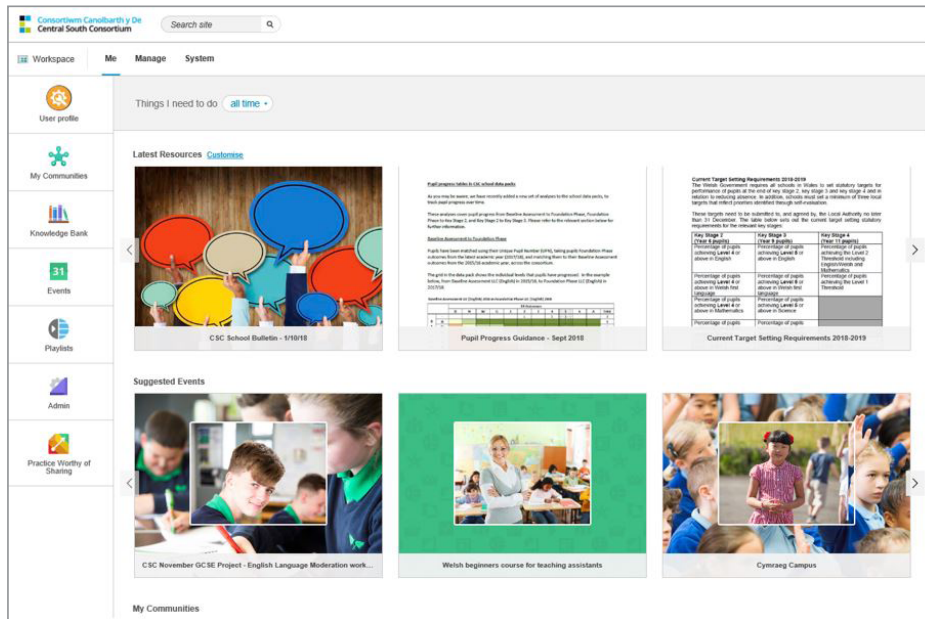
Consortiwm Canolbarth y De
Central South Consortium

Search site

Workspace Me Manage System

User profile

My Communities

Knowledge Bank

31
Events

Playlists

Admin

Practice Worthy of Sharing

Things I need to do all time

Latest Resources Customise

Pupil progress tables in CSC school data packs

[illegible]

Current Target Setting Requirements 2018-2019

The Welsh Government requires all schools in Wales to set statutory targets for performance of pupils at the end of key stage 2, key stage 3 and key stage 4 and in relation to reducing absence. In addition, schools must set a minimum of three local targets that reflect priorities identified through self-evaluation.

These targets need to be submitted to, and agreed by, the Local Authority no later than 31 December. The table below sets out the current target setting statutory requirements for the relevant key stages:

| Key Stage 2 (Year 6 pupils) | Key Stage 3 (Year 9 pupils) | Key Stage 4 (Year 11 pupils) |
|---|---|---|
| Percentage of pupils achieving Level 4 or above in English | Percentage of pupils achieving Level 5 or above in English | Percentage of pupils achieving the Level 2 Threshold including English/Welsh and Mathematics |
| Percentage of pupils achieving Level 4 or above in Welsh first language | Percentage of pupils achieving Level 5 or above in Welsh first language | Percentage of pupils achieving the Level 1 Threshold |
| Percentage of pupils achieving Level 4 or above in Mathematics | Percentage of pupils achieving Level 5 or above in Science | |
| Percentage of pupils | Percentage of pupils | |

CSC School Bulletin - 1/10/18

Pupil Progress Guidance - Sept 2018

Current Target Setting Requirements 2018-2019

Suggested Events

CSC November GCSE Project - English Language Moderation work...

Welsh beginners course for teaching assistants

Cymraeg Campus

My Communities